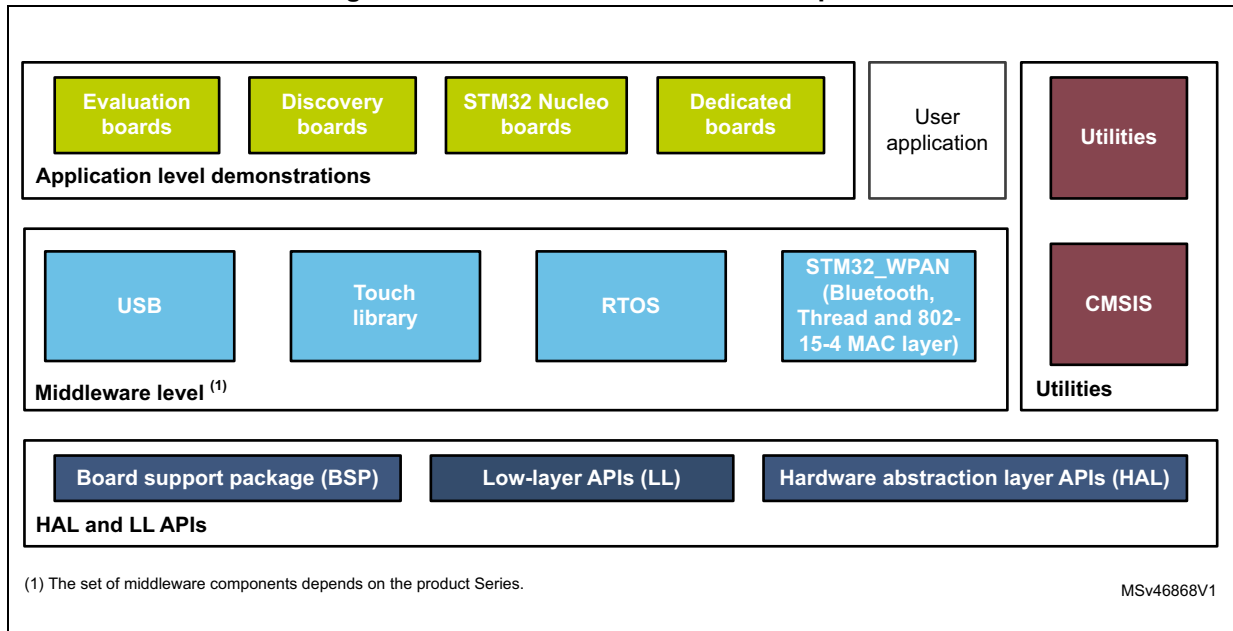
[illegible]

Evaluation boards

Discovery boards

STM32 Nucleo boards

Dedicated boards

Application level demonstrations

User application

Utilities

CMSIS

Utilities

USB

Touch library

RTOS

STM32_WPAN (Bluetooth, Thread and 802-15-4 MAC layer)

Middleware level $^{(1)}$

Board support package (BSP)

Low-layer APIs (LL)

Hardware abstraction layer APIs (HAL)

HAL and LL APIs

(1) The set of middleware components depends on the product Series.

MSv46868V1